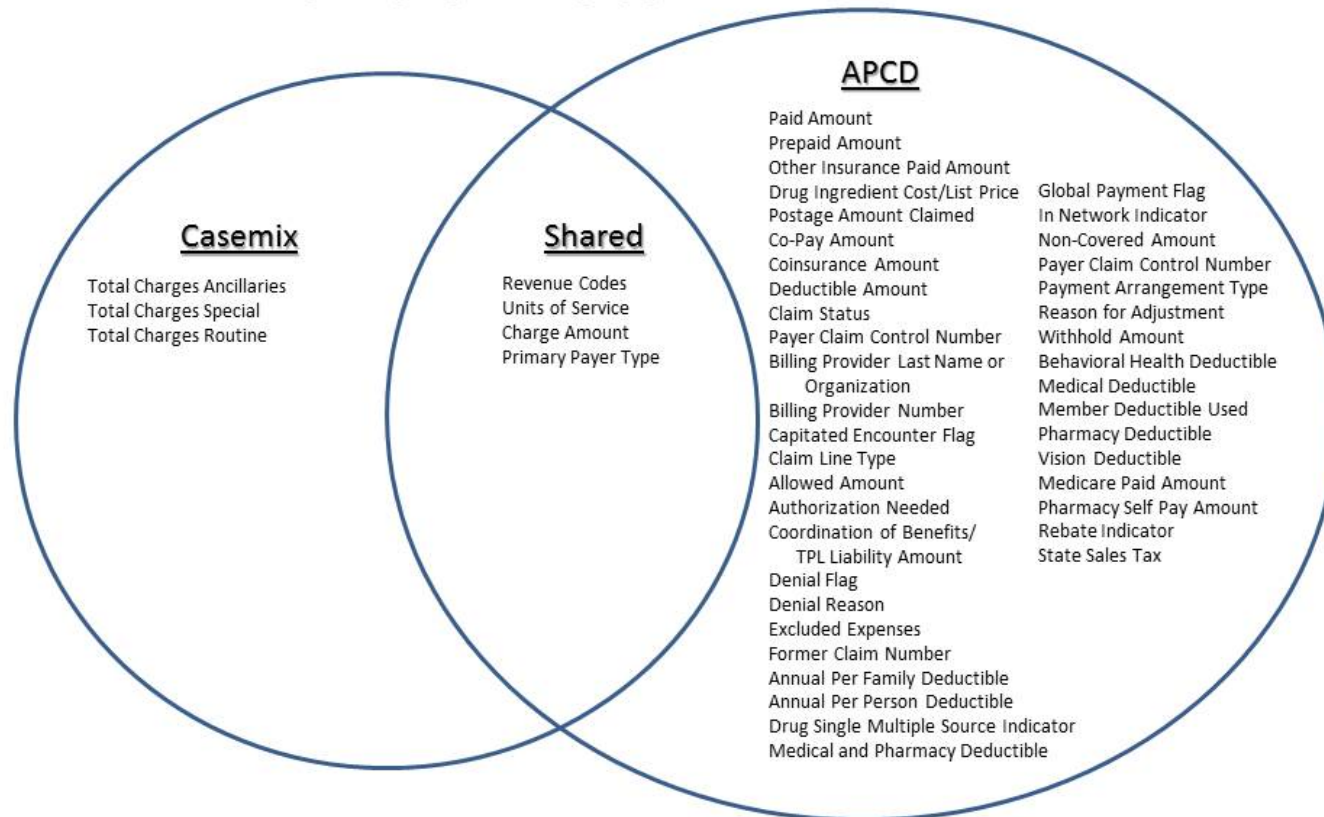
APCD

Paid Amount
Prepaid Amount
Other Insurance Paid Amount
Drug Ingredient Cost/List Price
Postage Amount Claimed
Co-Pay Amount
Coinsurance Amount
Deductible Amount
Claim Status
Payer Claim Control Number
Billing Provider Last Name or Organization
Billing Provider Number
Capitated Encounter Flag
Claim Line Type
Allowed Amount
Authorization Needed
Coordination of Benefits/ TPL Liability Amount
Denial Flag
Denial Reason
Excluded Expenses
Former Claim Number
Annual Per Family Deductible
Annual Per Person Deductible
Drug Single Multiple Source Indicator
Medical and Pharmacy Deductible

Global Payment Flag
In Network Indicator
Non-Covered Amount
Payer Claim Control Number
Payment Arrangement Type
Reason for Adjustment
Withhold Amount
Behavioral Health Deductible
Medical Deductible
Member Deductible Used
Pharmacy Deductible
Vision Deductible
Medicare Paid Amount
Pharmacy Self Pay Amount
Rebate Indicator
State Sales Tax

Casemix

Total Charges Ancillaries
Total Charges Special
Total Charges Routine

Shared

Revenue Codes
Units of Service
Charge Amount
Primary Payer Type